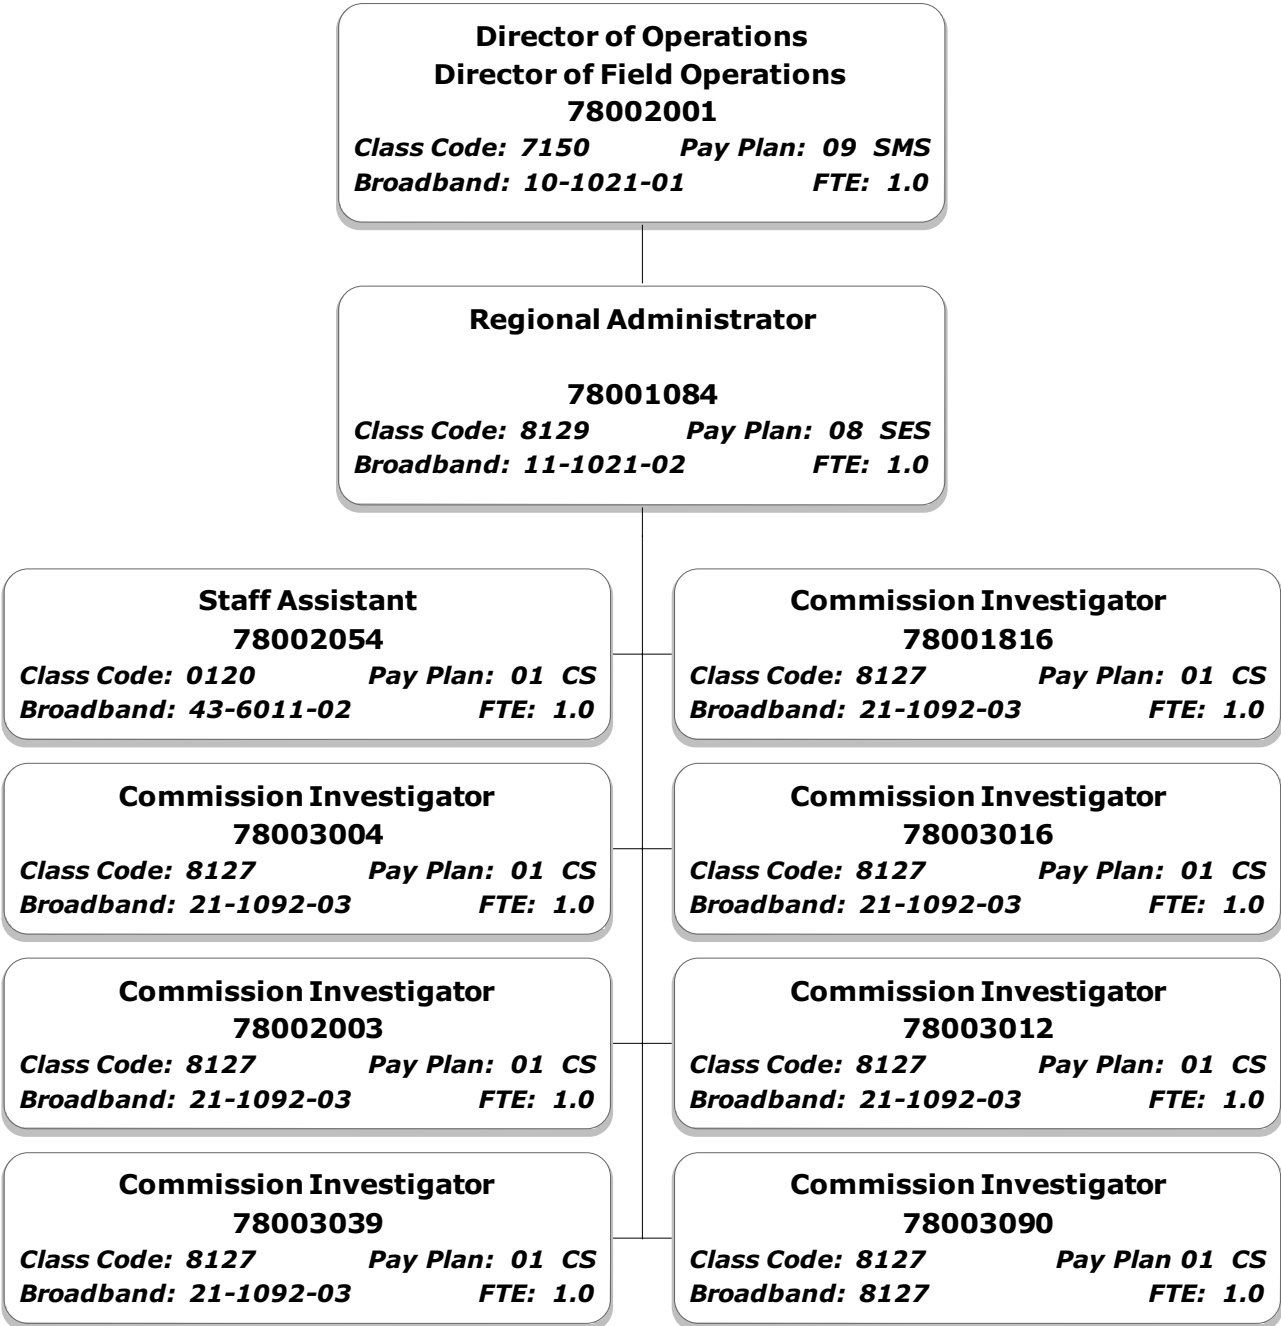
Director of Operations
Director of Field Operations
78002001
Class Code: 7150 Pay Plan: 09 SMS
Broadband: 10-1021-01 FTE: 1.0

Regional Administrator

78001084
Class Code: 8129 Pay Plan: 08 SES
Broadband: 11-1021-02 FTE: 1.0

Staff Assistant
78002054
Class Code: 0120 Pay Plan: 01 CS
Broadband: 43-6011-02 FTE: 1.0

Commission Investigator
78001816
Class Code: 8127 Pay Plan: 01 CS
Broadband: 21-1092-03 FTE: 1.0

Commission Investigator
78003004
Class Code: 8127 Pay Plan: 01 CS
Broadband: 21-1092-03 FTE: 1.0

Commission Investigator
78003016
Class Code: 8127 Pay Plan: 01 CS
Broadband: 21-1092-03 FTE: 1.0

Commission Investigator
78002003
Class Code: 8127 Pay Plan: 01 CS
Broadband: 21-1092-03 FTE: 1.0

Commission Investigator
78003012
Class Code: 8127 Pay Plan: 01 CS
Broadband: 21-1092-03 FTE: 1.0

Commission Investigator
78003039
Class Code: 8127 Pay Plan: 01 CS
Broadband: 21-1092-03 FTE: 1.0

Commission Investigator
78003090
Class Code: 8127 Pay Plan 01 CS
Broadband: 8127 FTE: 1.0